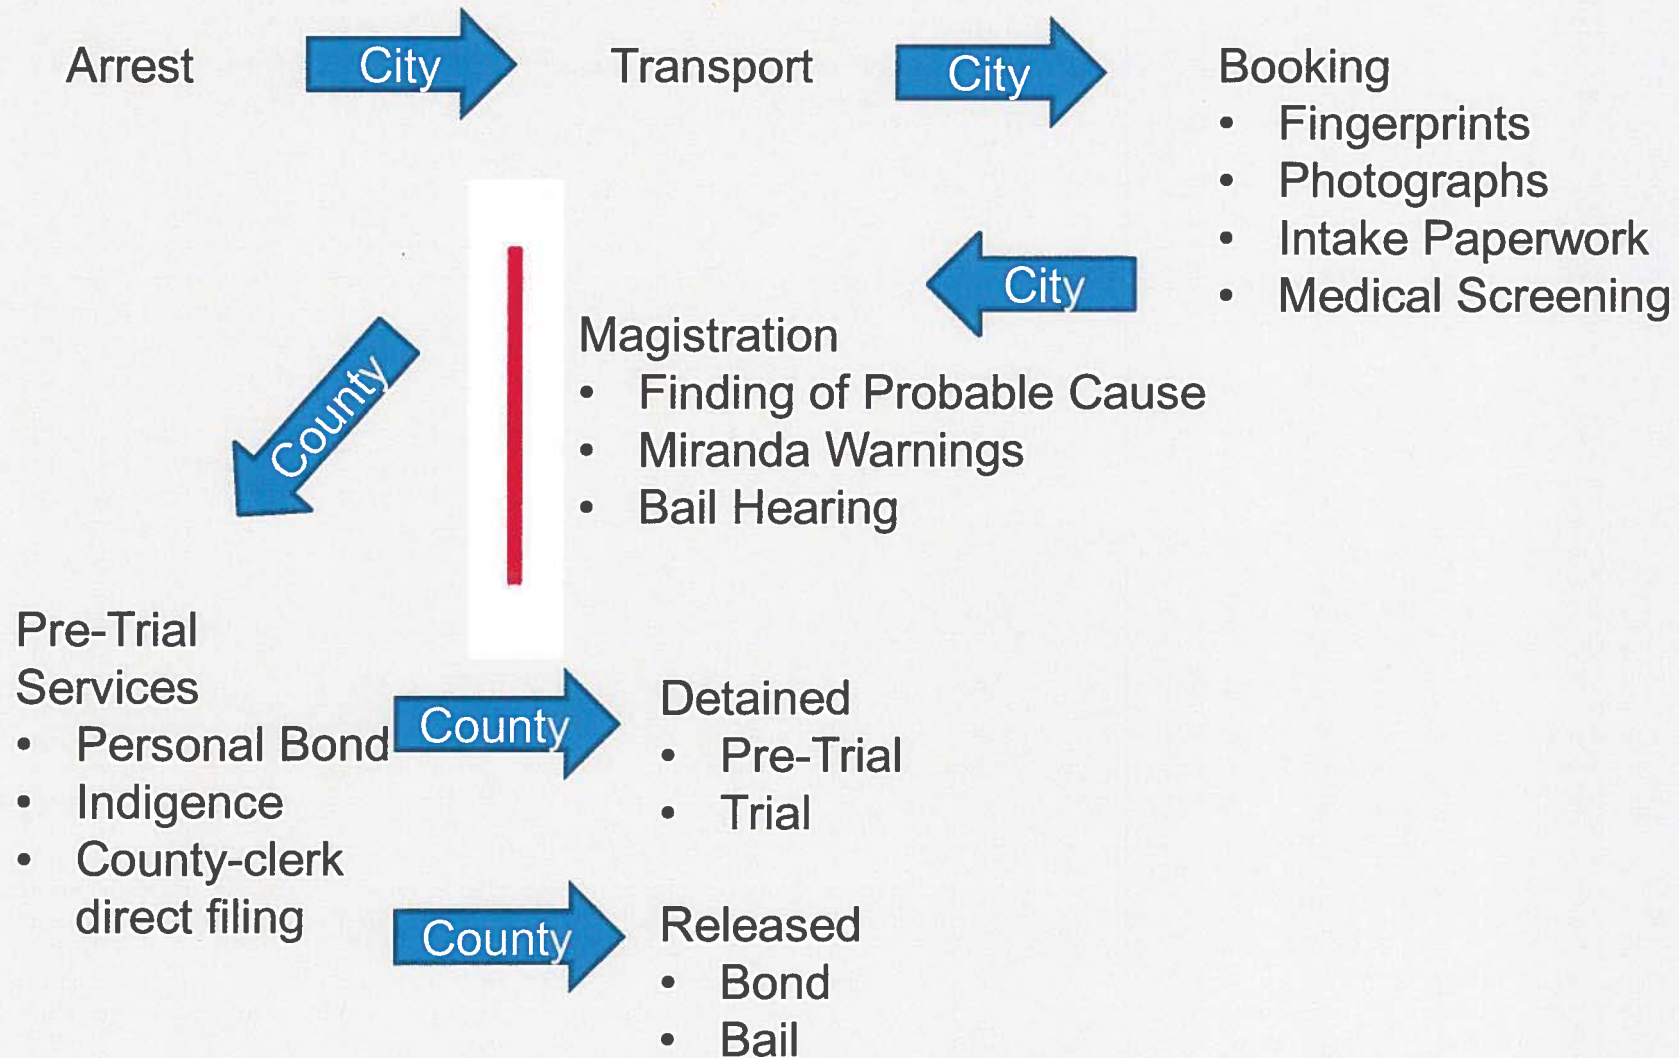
Arrest

City

Transport

City

Booking
• Fingerprints
• Photographs
• Intake Paperwork
• Medical Screening

City

Magistration
• Finding of Probable Cause
• Miranda Warnings
• Bail Hearing

County

Pre-Trial Services
• Personal Bond
• Indigence
• County-clerk direct filing

County

Detained
• Pre-Trial
• Trial

County

Released
• Bond
• Bail